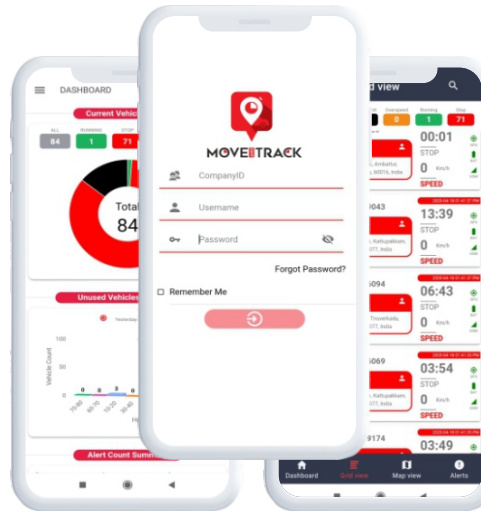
DASHBOARD

Current Vehic

ALL 84
RUNNING 1
STOP 71

Total
84

Unused Vehicles

Yesterday

100

Vehicle Count

0 0 3 0

Alert Count Summ

MOVETRACK

CompanyID

Username

Password

Forgot Password?

Remember Me

d view

Overspeed 0
Running 1
Stop 71

00:01
STOP
0 Km/h
SPEED

043
13:39
STOP
0 Km/h
SPEED

094
06:43
STOP
0 Km/h
SPEED

069
03:54
STOP
0 Km/h
SPEED

9174
03:49

Dashboard
Grid view
Map view
Alerts